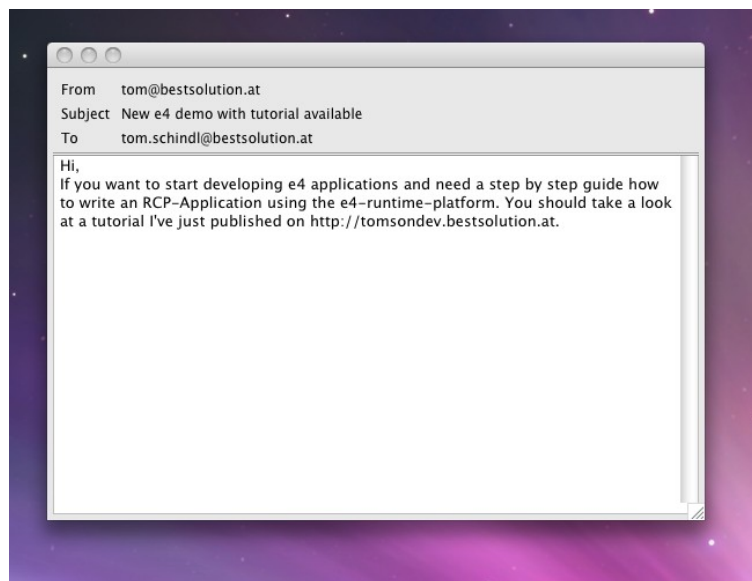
From tom@bestsolution.at
Subject New e4 demo with tutorial available
To tom.schindl@bestsolution.at

Hi,
If you want to start developing e4 applications and need a step by step guide how to write an RCP-Application using the e4-runtime-platform. You should take a look at a tutorial I've just published on http://tomsondev.bestsolution.at.